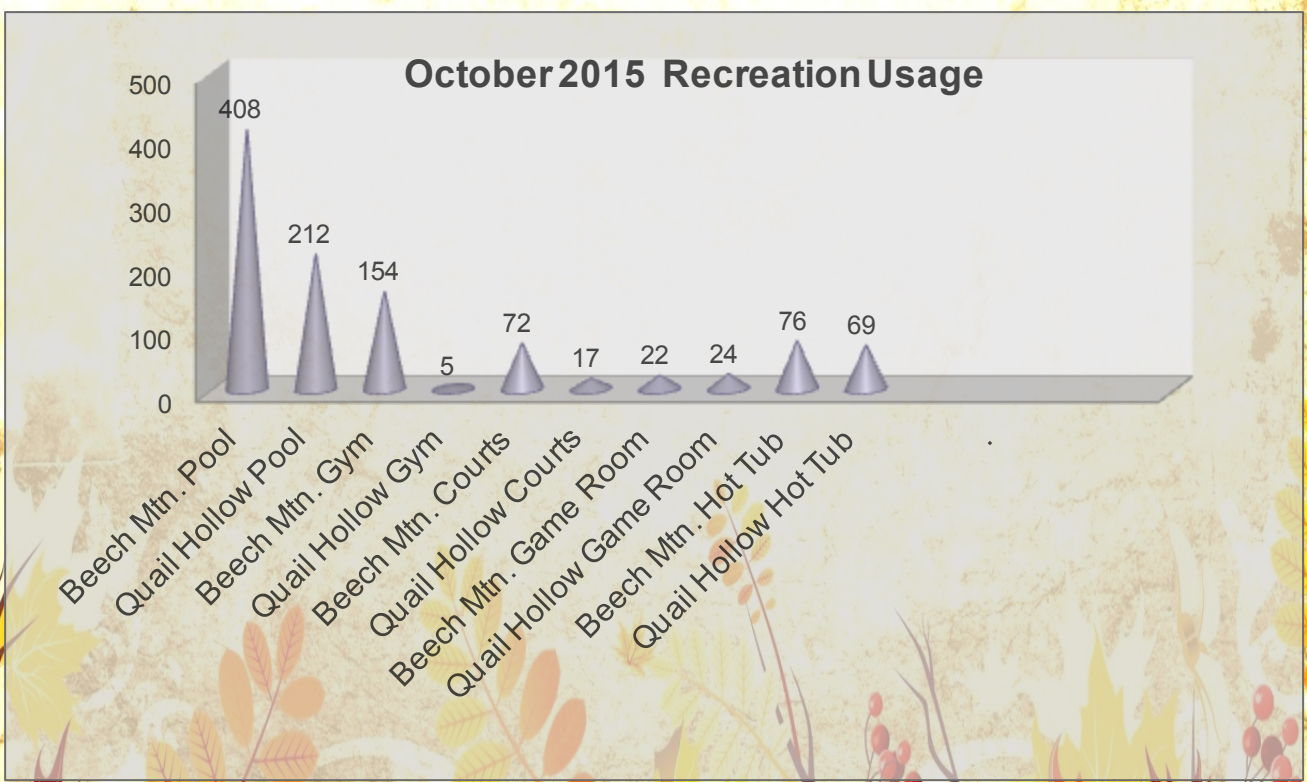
October 2015 Recreation Usage

500
400
300
200
100
0

408
212
154
5
72
17
22
24
76
69

Beech Mtn. Pool
Quail Hollow Pool
Beech Mtn. Gym
Quail Hollow Gym
Beech Mtn. Courts
Quail Hollow Courts
Beech Mtn. Game Room
Quail Hollow Game Room
Beech Mtn. Hot Tub
Quail Hollow Hot Tub